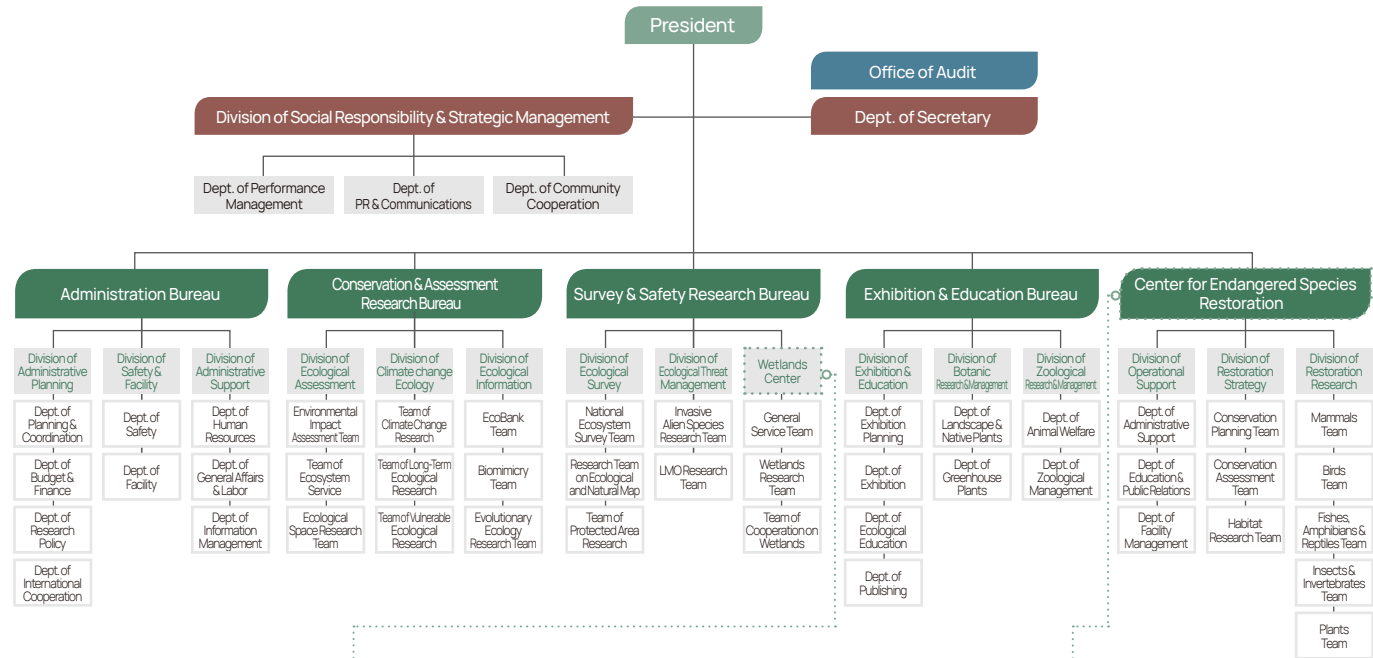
President

Office of Audit

Division of Social Responsibility & Strategic Management

Dept. of Secretary

Dept. of Performance Management

Dept. of PR & Communications

Dept. of Community Cooperation

Administration Bureau

Division of Administrative Planning
Dept. of Planning & Coordination
Dept. of Budget & Finance
Dept. of Research Policy
Dept. of International Cooperation

Division of Safety & Facility
Dept. of Safety
Dept. of Facility

Division of Administrative Support
Dept. of Human Resources
Dept. of General Affairs & Labor
Dept. of Information Management

Conservation & Assessment Research Bureau

Division of Ecological Assessment
Environmental Impact Assessment Team
Team of Ecosystem Service
Ecological Space Research Team

Division of Climate change Ecology
Team of Climate Change Research
Team of Long-Term Ecological Research
Team of Vulnerable Ecological Research

Division of Ecological Information
EcoBank Team
Biomimicry Team
Evolutionary Ecology Research Team

Survey & Safety Research Bureau

Division of Ecological Survey
National Ecosystem Survey Team
Research Team on Ecological and Natural Map
Team of Protected Area Research

Division of Ecological Threat Management
Invasive Alien Species Research Team
LMO Research Team

Wetlands Center
General Service Team
Wetlands Research Team
Team of Cooperation on Wetlands

Exhibition & Education Bureau

Division of Exhibition & Education
Dept. of Exhibition Planning
Dept. of Exhibition
Dept. of Ecological Education
Dept. of Publishing

Division of Botanic Research & Management
Dept. of Landscape & Native Plants
Dept. of Greenhouse Plants

Division of Zoological Research & Management
Dept. of Animal Welfare
Dept. of Zoological Management

Center for Endangered Species Restoration

Division of Operational Support
Dept. of Administrative Support
Dept. of Education & Public Relations
Dept. of Facility Management

Division of Restoration Strategy
Conservation Planning Team
Conservation Assessment Team
Habitat Research Team

Division of Restoration Research
Mammals Team
Birds Team
Fishes, Amphibians & Reptiles Team
Insects & Invertebrates Team
Plants Team